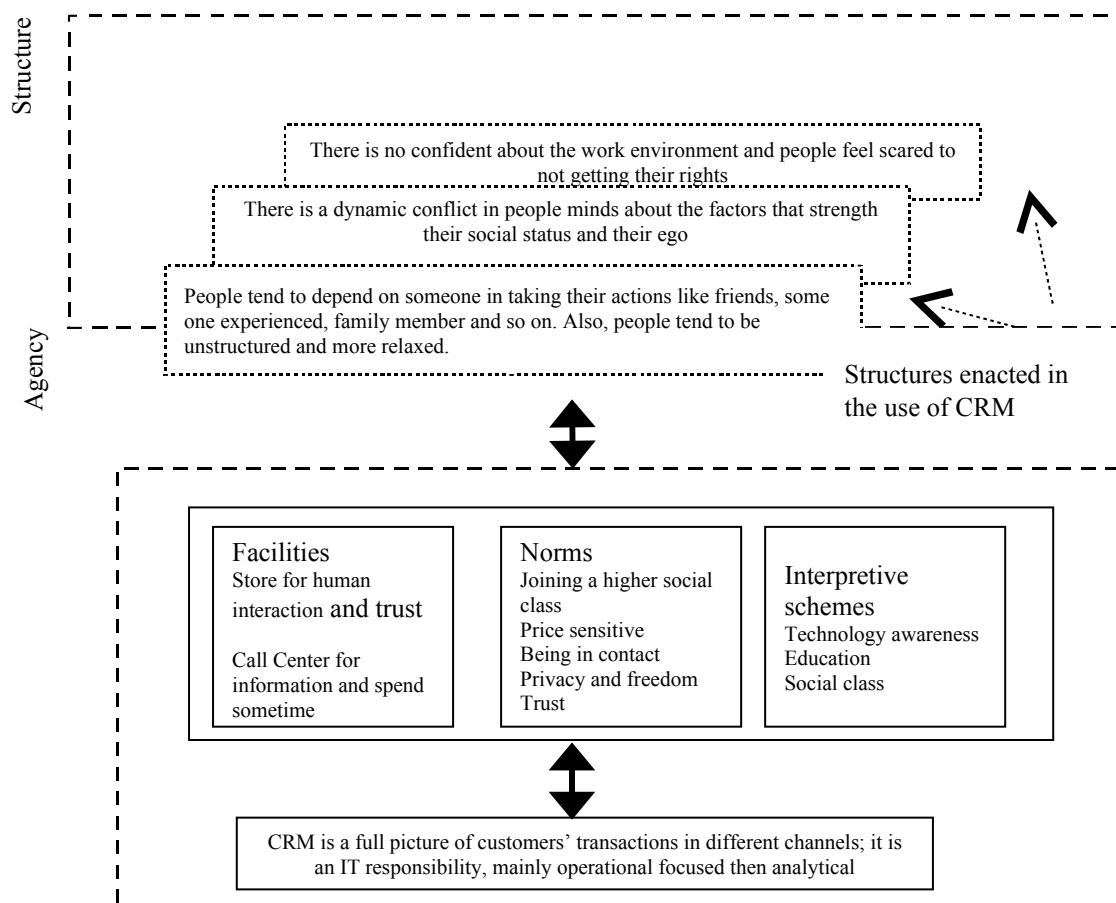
Structure

There is no confident about the work environment and people feel scared to not getting their rights

There is a dynamic conflict in people minds about the factors that strength their social status and their ego

People tend to depend on someone in taking their actions like friends, some one experienced, family member and so on. Also, people tend to be unstructured and more relaxed.

Agency

Structures enacted in the use of CRM

Facilities
Store for human interaction and trust

Call Center for information and spend sometime

Norms
Joining a higher social class
Price sensitive
Being in contact
Privacy and freedom
Trust

Interpretive schemes
Technology awareness
Education
Social class

CRM is a full picture of customers' transactions in different channels; it is an IT responsibility, mainly operational focused then analytical